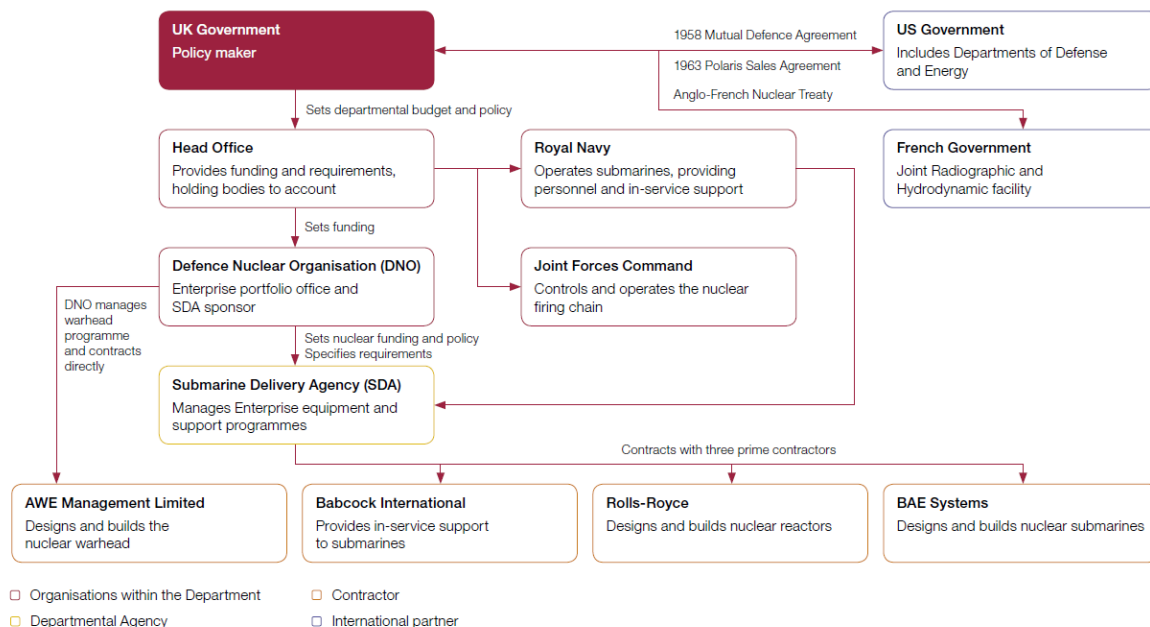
UK Government
Policy maker

1958 Mutual Defence Agreement

1963 Polaris Sales Agreement

Anglo-French Nuclear Treaty

US Government
Includes Departments of Defense and Energy

Sets departmental budget and policy

Head Office
Provides funding and requirements, holding bodies to account

Royal Navy
Operates submarines, providing personnel and in-service support

French Government
Joint Radiographic and Hydrodynamic facility

Sets funding

Defence Nuclear Organisation (DNO)
Enterprise portfolio office and SDA sponsor

Joint Forces Command
Controls and operates the nuclear firing chain

DNO manages warhead programme and contracts directly

Sets nuclear funding and policy
Specifies requirements

Submarine Delivery Agency (SDA)
Manages Enterprise equipment and support programmes

Contracts with three prime contractors

AWE Management Limited
Designs and builds the nuclear warhead

Babcock International
Provides in-service support to submarines

Rolls-Royce
Designs and builds nuclear reactors

BAE Systems
Designs and builds nuclear submarines

Organisations within the Department

Departmental Agency

Contractor

International partner